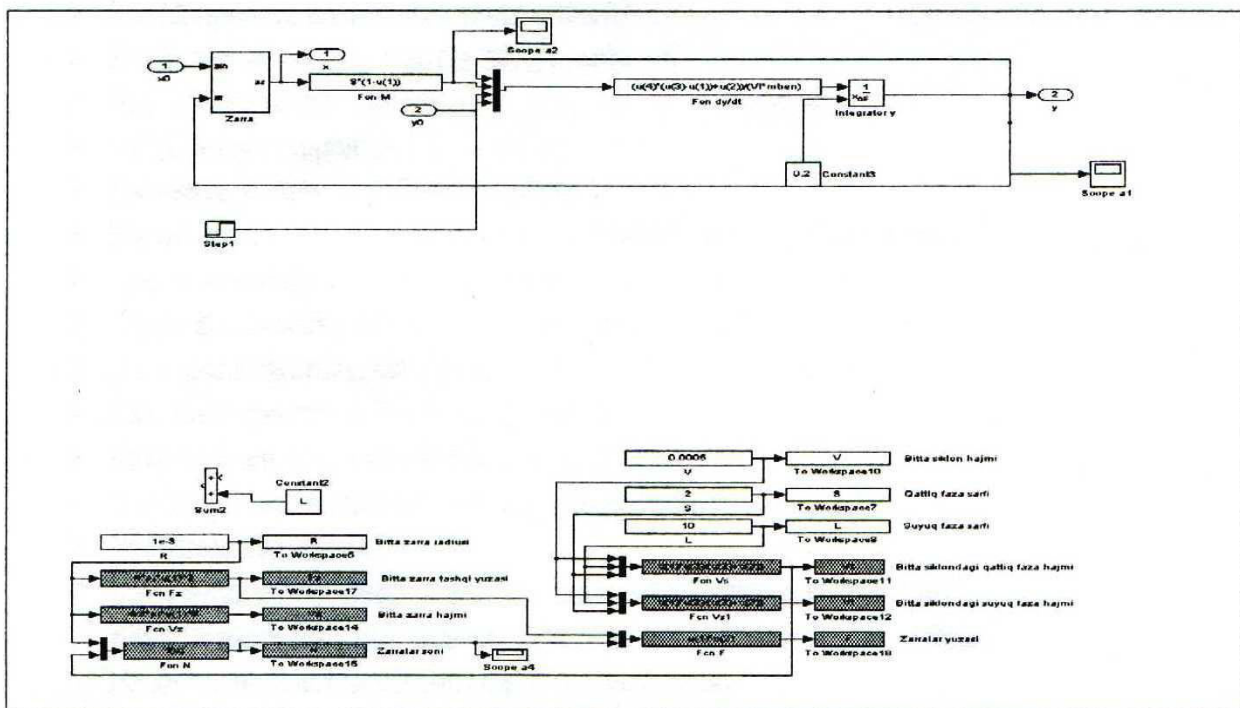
1
x0

xn
xr
Zarra

1
x

9*(1-u(1))
Fcn M

Scope a2

2
y0

(u(4)*(u(3)-u(1))+u(2))/(V/*mben)
Fcn dy/dt

$\frac{1}{s}$
Integrator y

2
y

0.2
Constant3

Scope a1

Step1

Sum2

L
Constant2

0.0005
V

V
To Workspace10
Bitta sikion hajmi

2
S

S
To Workspace7
Qattiq faza sarfi

10
L

L
To Workspace9
Suyuq faza sarfi

1e-3
R

R
To Workspace6
Bitta zarra radiusi

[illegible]
Fcn Fz

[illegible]
To Workspace17
Bitta zarra tashqi yuzasi

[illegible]
Fcn Vz

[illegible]
To Workspace14
Bitta zarra hajmi

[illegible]
Fcn N

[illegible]
To Workspace15
Zarralar soni

Scope a4

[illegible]
Fcn Vs

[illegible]
To Workspace11
Bitta siklondagi qattiq faza hajmi

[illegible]
Fcn Vs1

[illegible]
To Workspace12
Bitta siklondagi suyuq faza hajmi

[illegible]
Fcn F

F
To Workspace18
Zarralar yuzasi